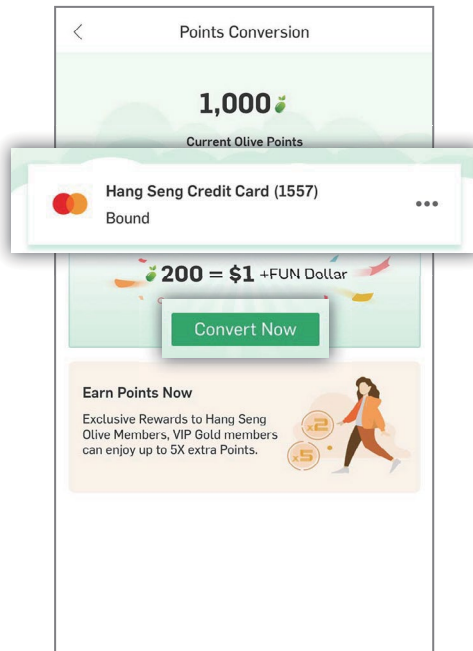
<

Points Conversion

1,000

Current Olive Points

Hang Seng Credit Card (1557)
Bound

•••

200 = $1 +FUN Dollar

Convert Now

Earn Points Now

Exclusive Rewards to Hang Seng Olive Members, VIP Gold members can enjoy up to 5X extra Points.

x2

x5